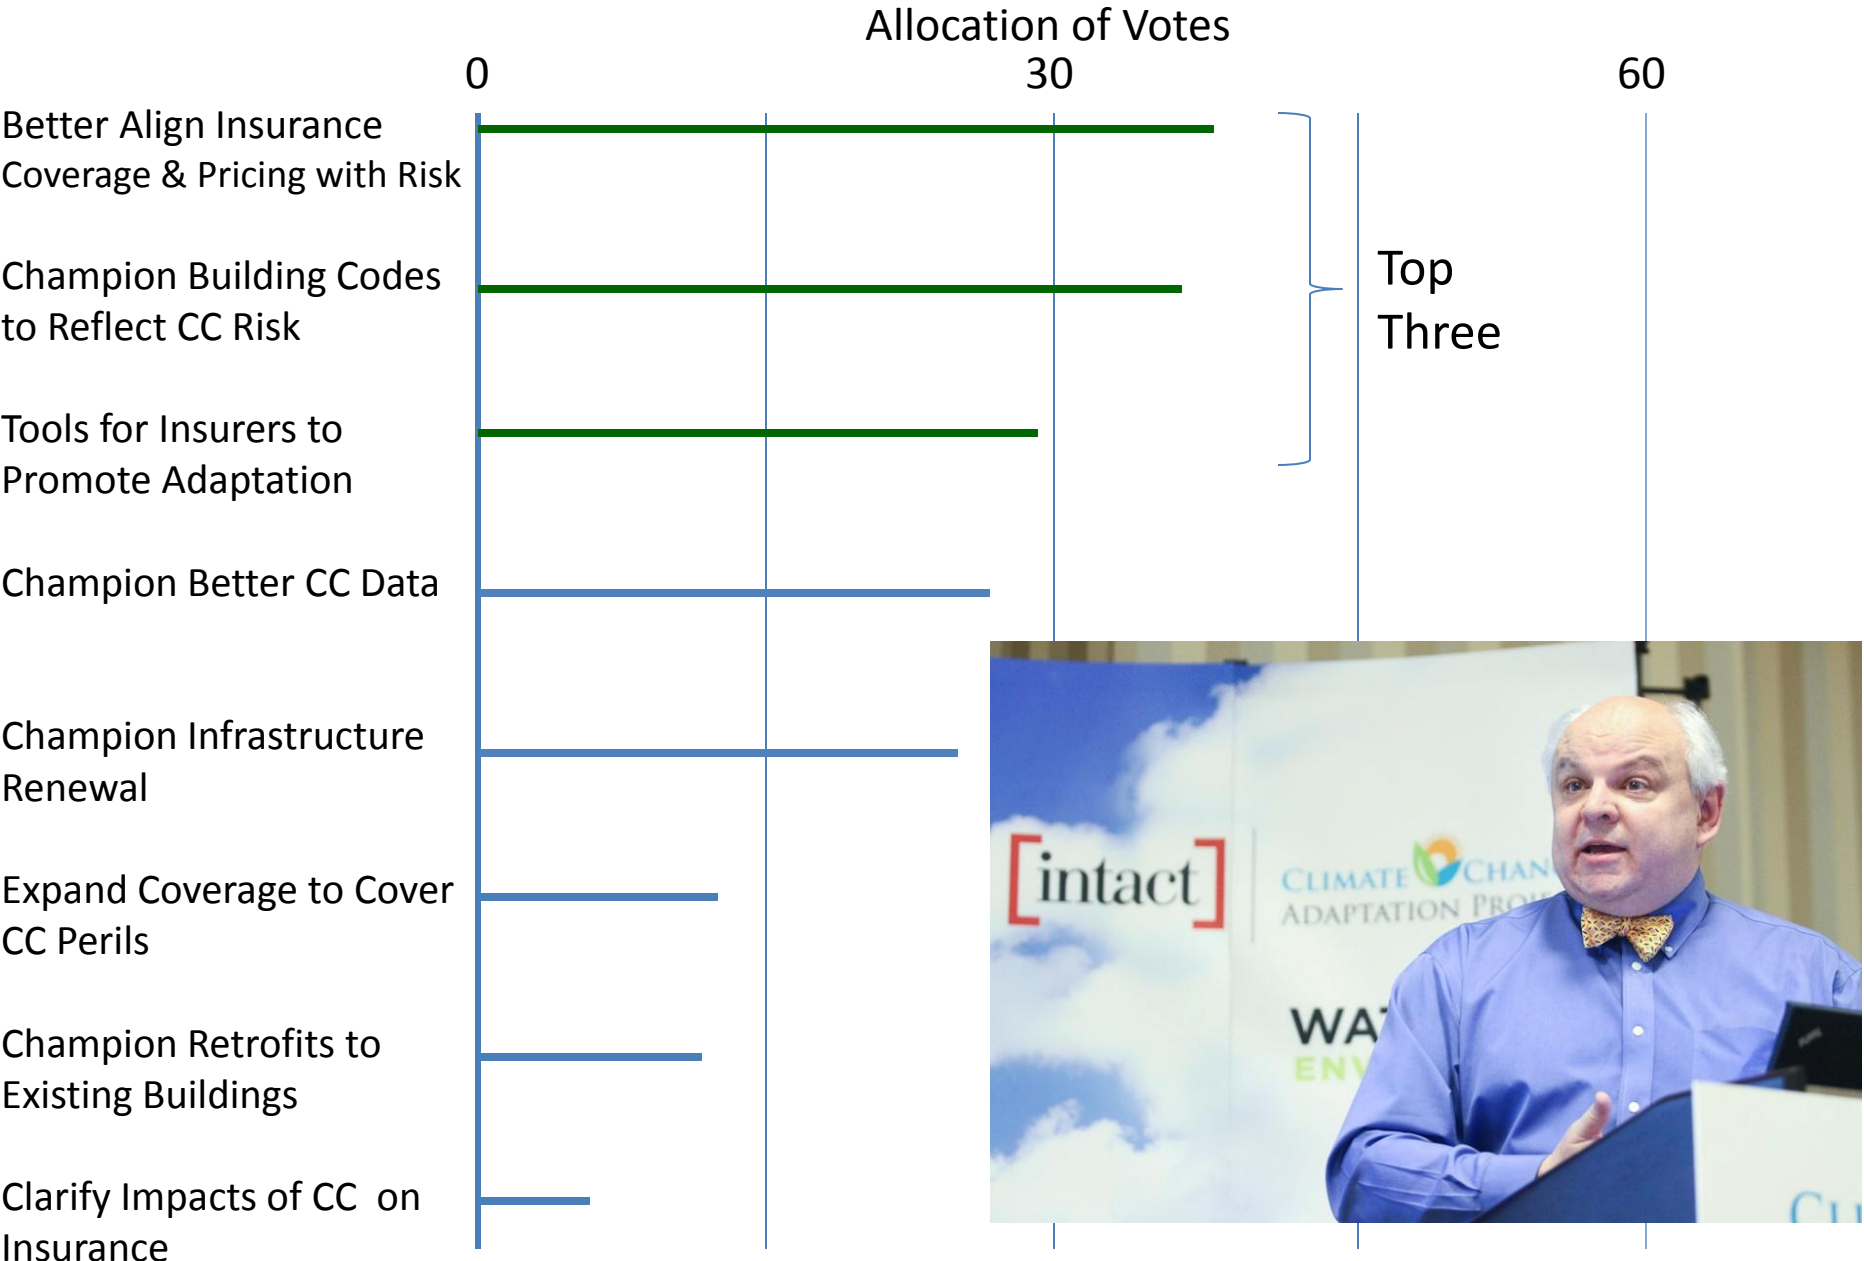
Allocation of Votes

0 30 60

Better Align Insurance Coverage & Pricing with Risk

Champion Building Codes to Reflect CC Risk

Tools for Insurers to Promote Adaptation

Top Three

Champion Better CC Data

Champion Infrastructure Renewal

Expand Coverage to Cover CC Perils

Champion Retrofits to Existing Buildings

Clarify Impacts of CC on Insurance

[intact]

CLIMATE CHAN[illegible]
ADAPTATION PRO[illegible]

WA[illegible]
ENV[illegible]

CL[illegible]